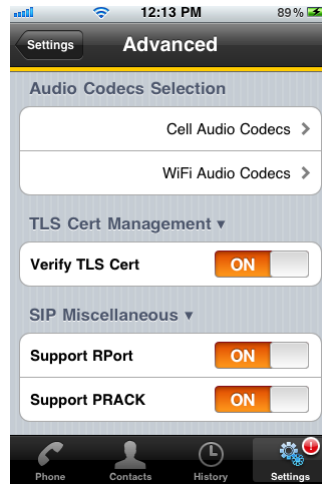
12:13 PM 89%

Settings Advanced

Audio Codecs Selection

Cell Audio Codecs >

WiFi Audio Codecs >

TLS Cert Management ▾

Verify TLS Cert ON

SIP Miscellaneous ▾

Support RPort ON

Support PRACK ON

Phone Contacts History Settings